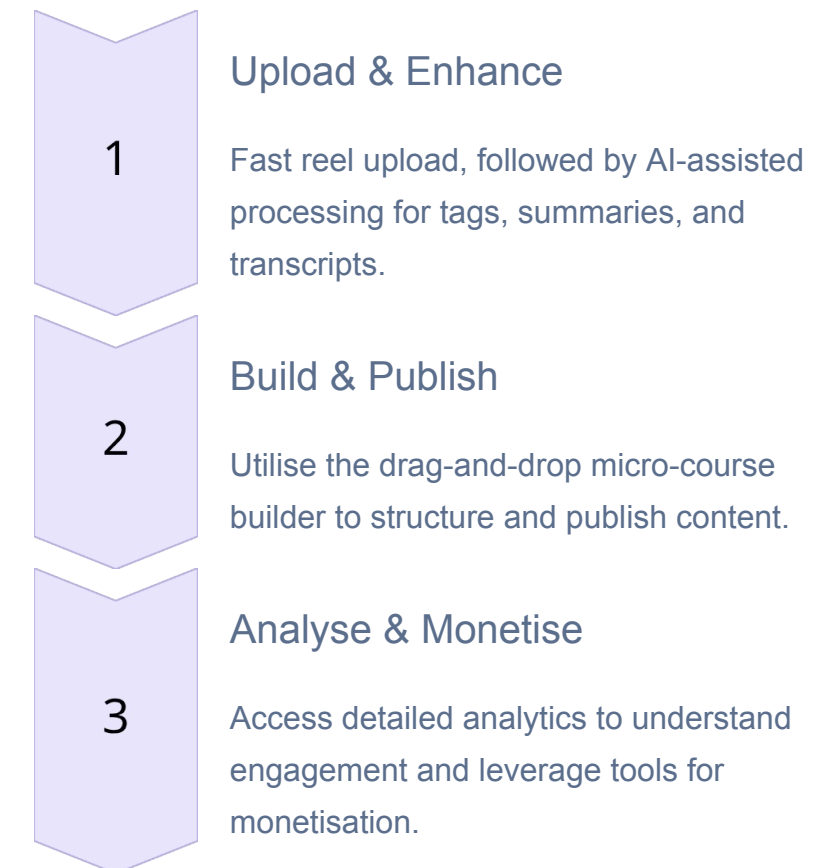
1

Upload & Enhance

Fast reel upload, followed by AI-assisted processing for tags, summaries, and transcripts.

2

Build & Publish

Utilise the drag-and-drop micro-course builder to structure and publish content.

3

Analyse & Monetise

Access detailed analytics to understand engagement and leverage tools for monetisation.